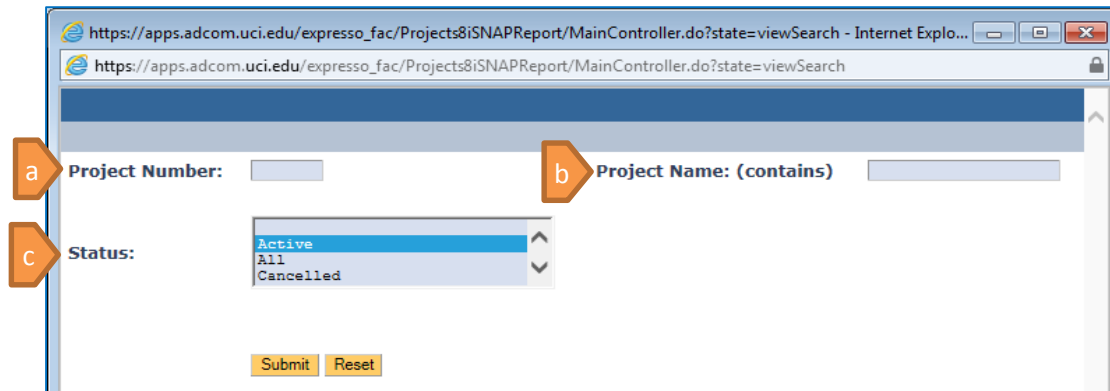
https://apps.adcom.uci.edu/expresso_fac/Projects8iSNAPReport/MainController.do?state=viewSearch - Internet Explo...

https://apps.adcom.uci.edu/expresso_fac/Projects8iSNAPReport/MainController.do?state=viewSearch

a Project Number:

b Project Name: (contains)

c Status:

Active
All
Cancelled

Submit Reset